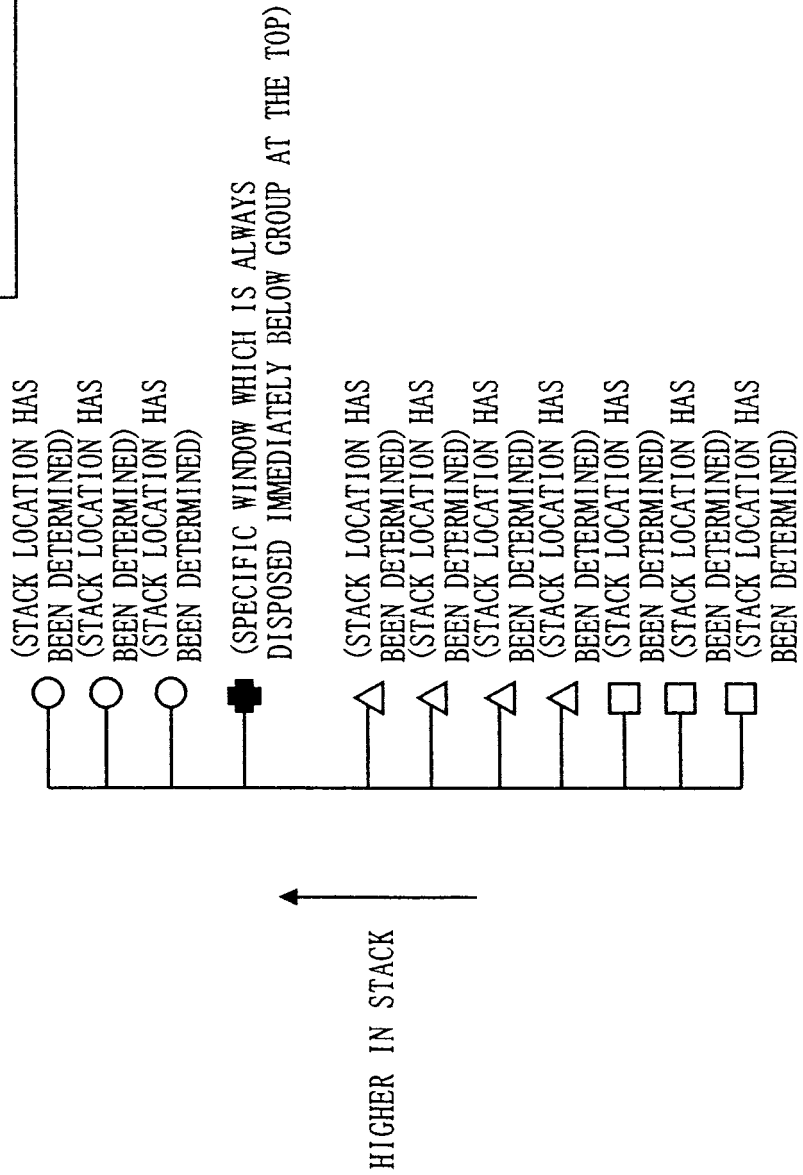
(STACK LOCATION HAS BEEN DETERMINED)
(STACK LOCATION HAS BEEN DETERMINED)
(STACK LOCATION HAS BEEN DETERMINED)
(SPECIFIC WINDOW WHICH IS ALWAYS DISPOSED IMMEDIATELY BELOW GROUP AT THE TOP)
(STACK LOCATION HAS BEEN DETERMINED)
(STACK LOCATION HAS BEEN DETERMINED)
(STACK LOCATION HAS BEEN DETERMINED)
(STACK LOCATION HAS BEEN DETERMINED)
(STACK LOCATION HAS BEEN DETERMINED)
(STACK LOCATION HAS BEEN DETERMINED)
(STACK LOCATION HAS BEEN DETERMINED)

HIGHER IN STACK